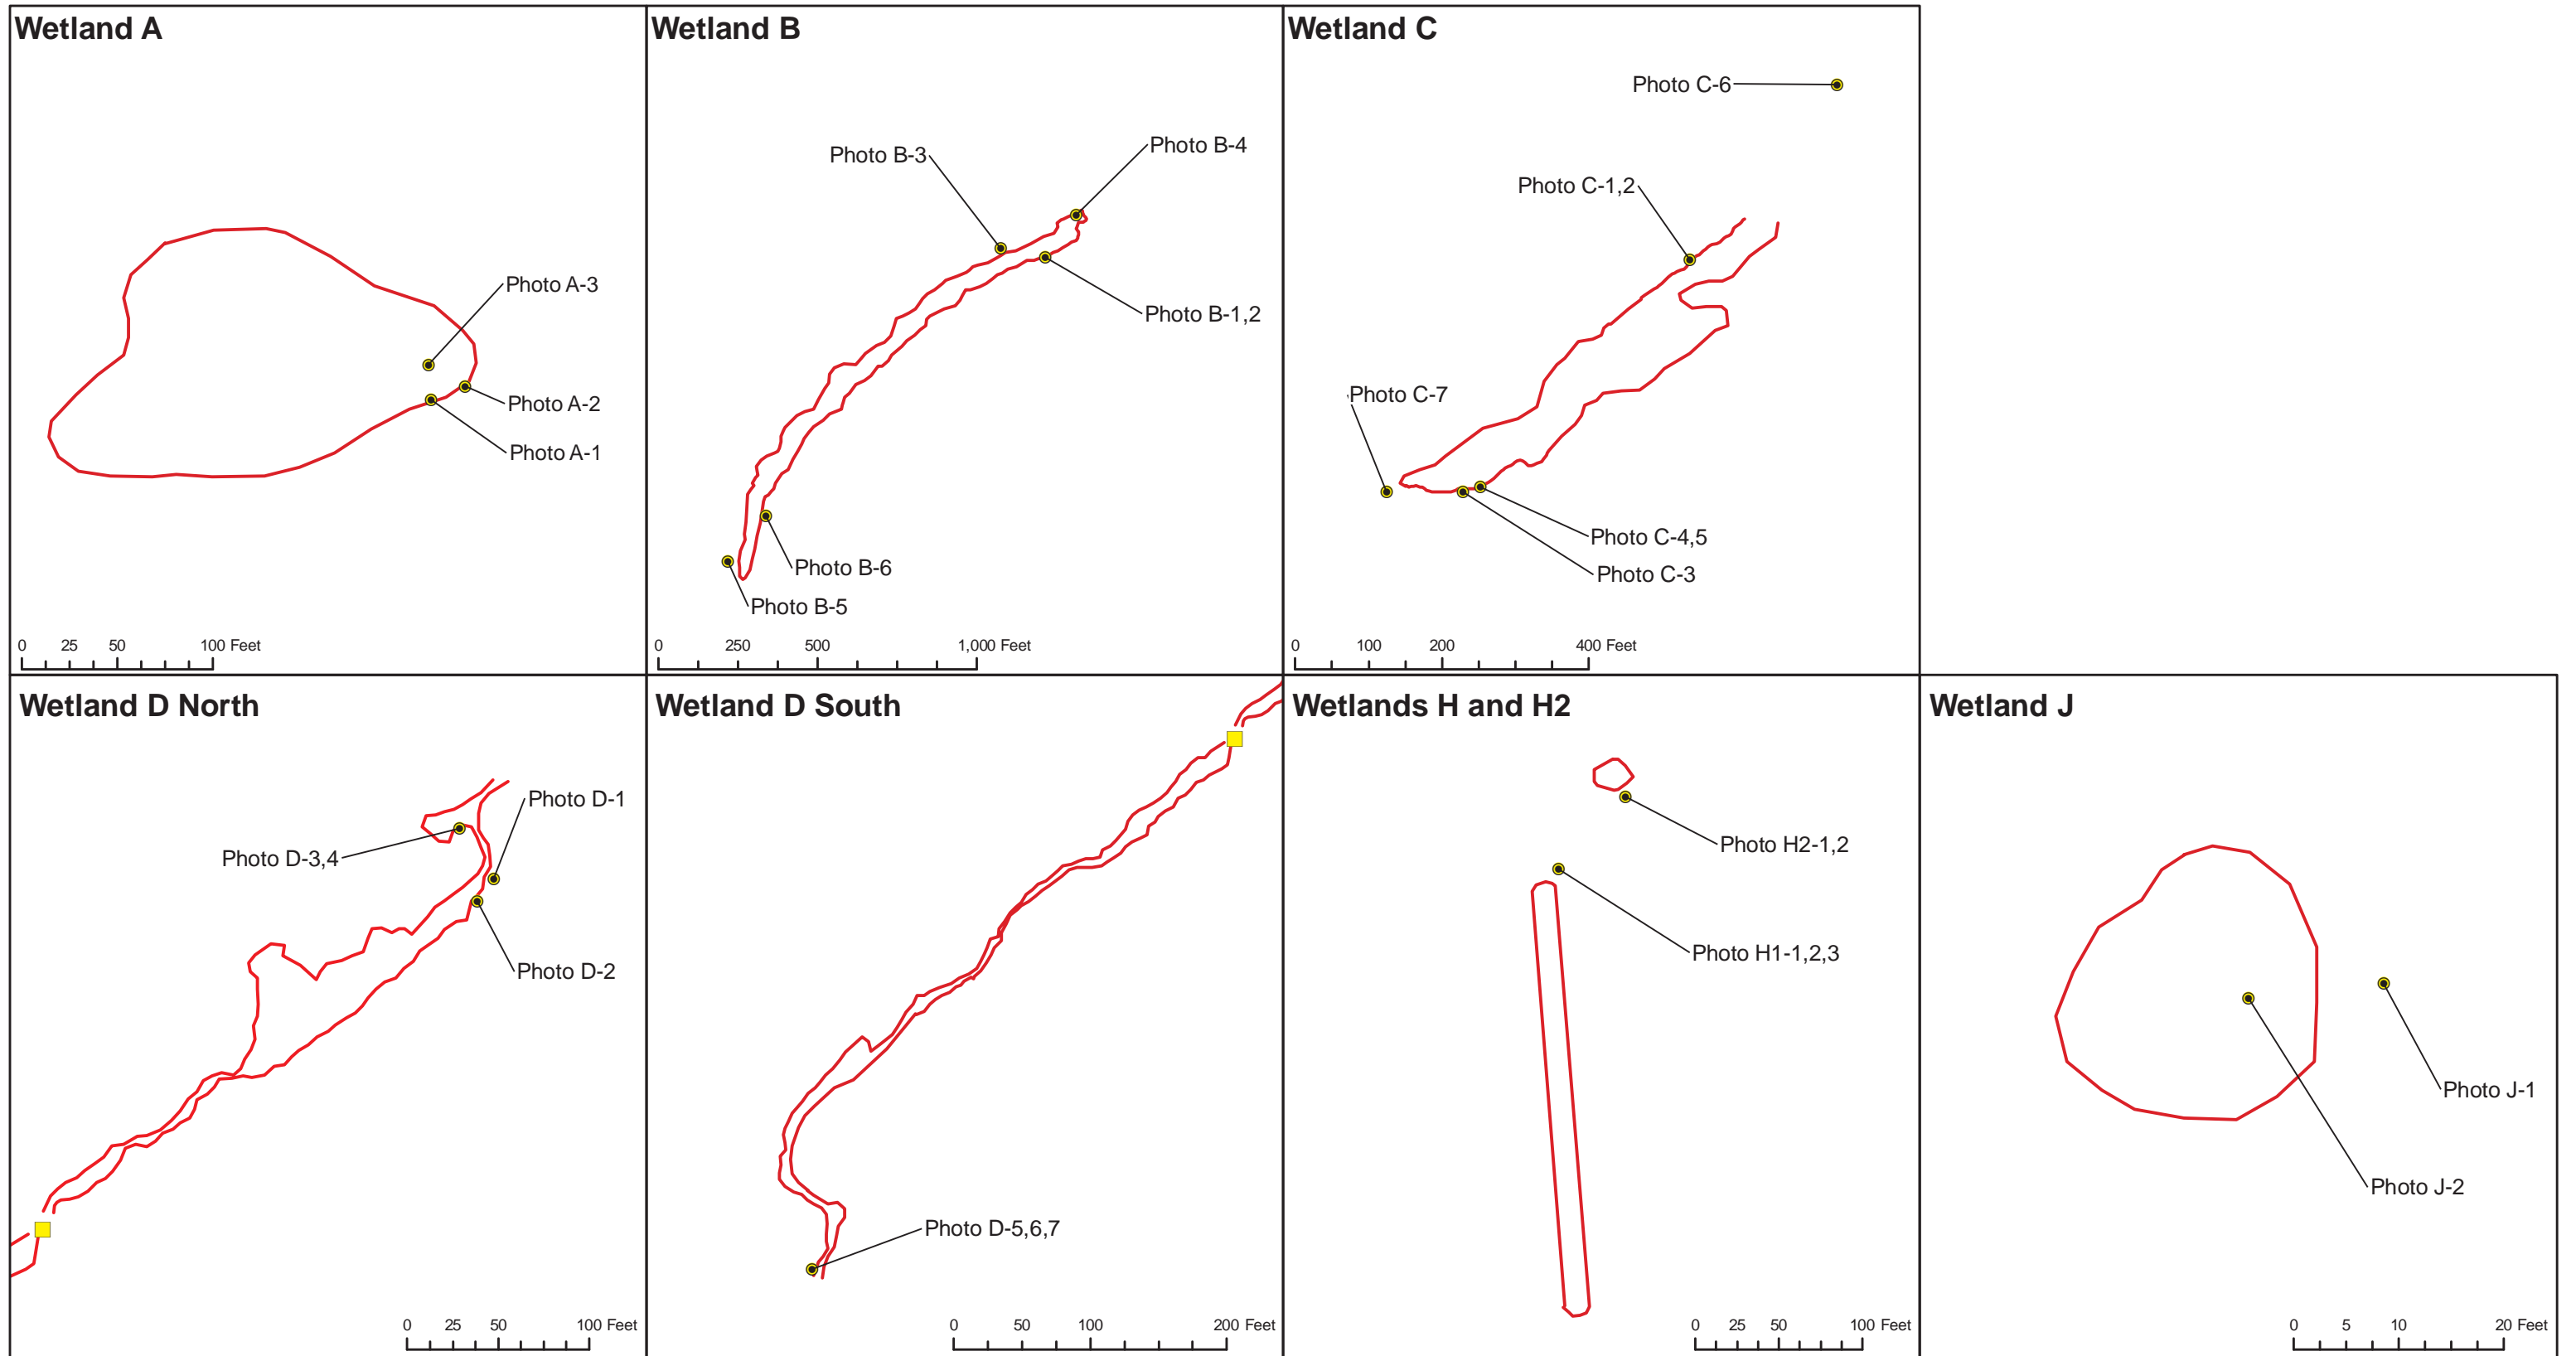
Wetland A

Photo A-3

Photo A-2

Photo A-1

0 25 50 100 Feet

Wetland B

Photo B-3

Photo B-4

Photo B-1,2

Photo B-6

Photo B-5

0 250 500 1,000 Feet

Wetland C

Photo C-6

Photo C-1,2

Photo C-7

Photo C-4,5

Photo C-3

0 100 200 400 Feet

Wetland D North

Photo D-1

Photo D-3,4

Photo D-2

0 25 50 100 Feet

Wetland D South

Photo D-5,6,7

0 50 100 200 Feet

Wetlands H and H2

Photo H2-1,2

Photo H1-1,2,3

0 25 50 100 Feet

Wetland J

Photo J-1

Photo J-2

0 5 10 20 Feet